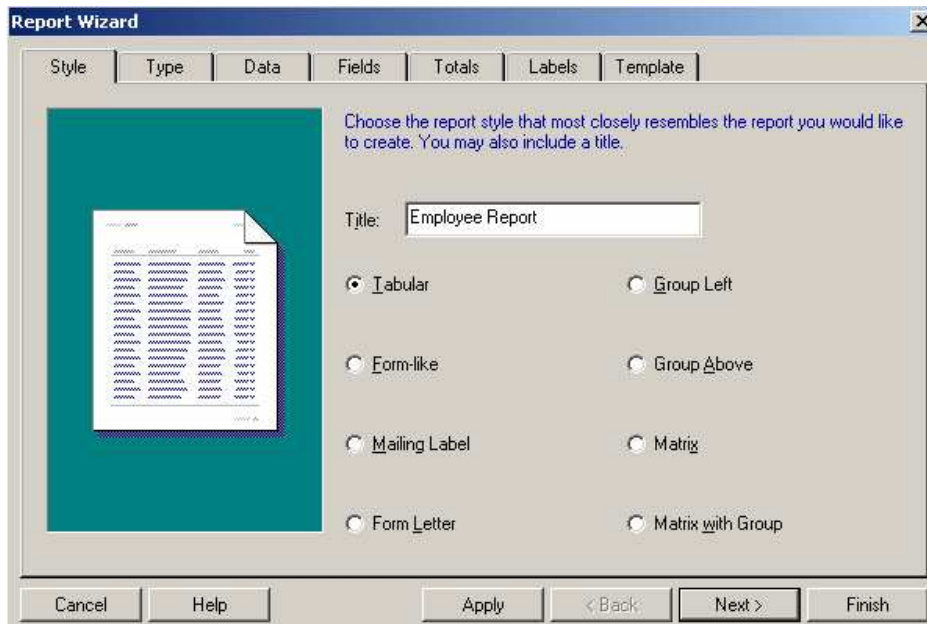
Report Wizard

Style | Type | Data | Fields | Totals | Labels | Template

Choose the report style that most closely resembles the report you would like to create. You may also include a title.

Title: Employee Report

Tabular
Group Left
Form-like
Group Above
Mailing Label
Matrix
Form Letter
Matrix with Group

Cancel | Help | Apply | < Back | Next > | Finish